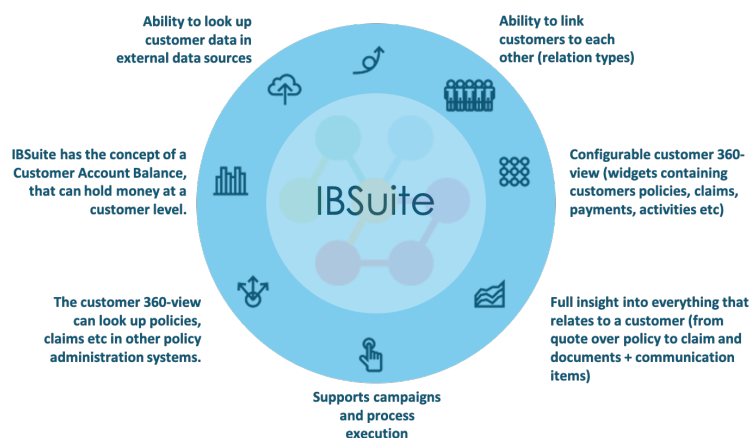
Ability to look up customer data in external data sources

Ability to link customers to each other (relation types)

IBSuite has the concept of a Customer Account Balance, that can hold money at a customer level.

IBSuite

Configurable customer 360-view (widgets containing customers policies, claims, payments, activities etc)

The customer 360-view can look up policies, claims etc in other policy administration systems.

Full insight into everything that relates to a customer (from quote over policy to claim and documents + communication items)

Supports campaigns and process execution